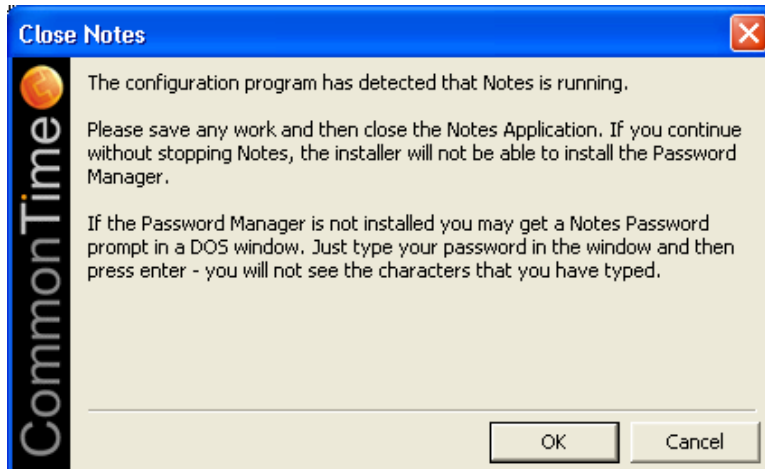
Close Notes

CommonTime

The configuration program has detected that Notes is running.

Please save any work and then close the Notes Application. If you continue without stopping Notes, the installer will not be able to install the Password Manager.

If the Password Manager is not installed you may get a Notes Password prompt in a DOS window. Just type your password in the window and then press enter - you will not see the characters that you have typed.

OK

Cancel